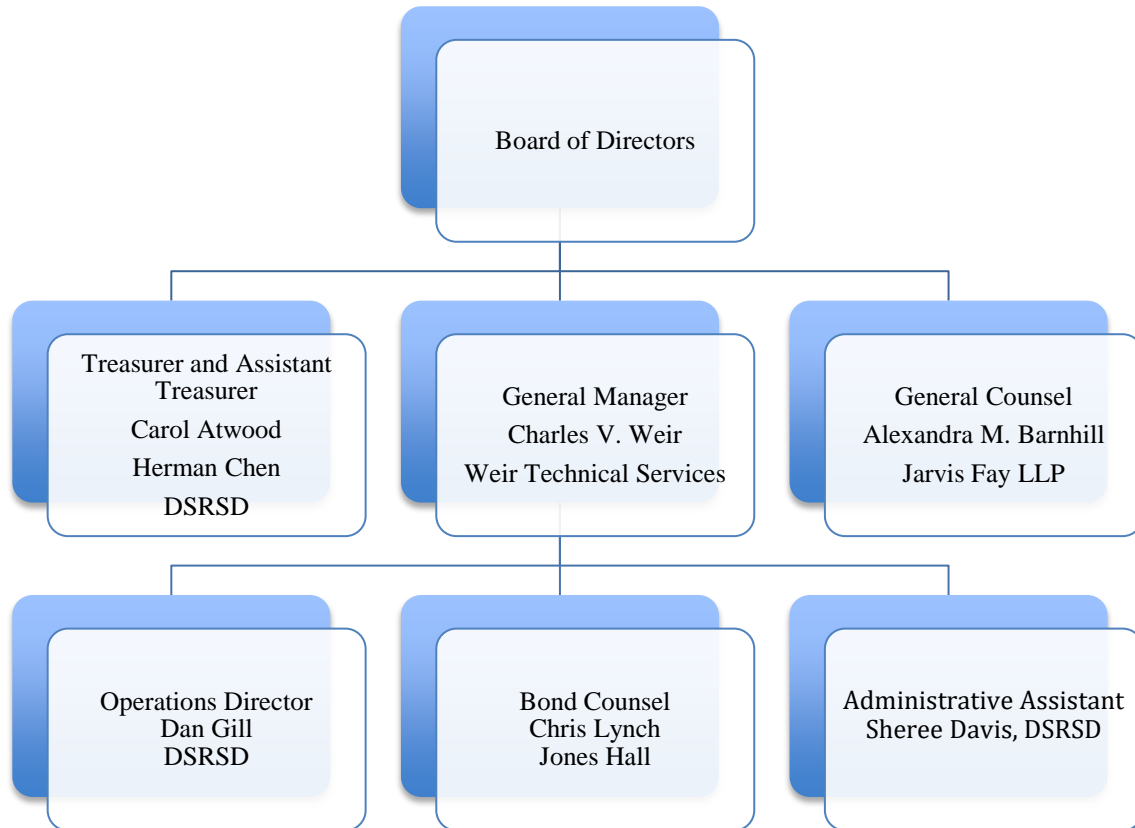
Board of Directors

Treasurer and Assistant Treasurer
Carol Atwood
Herman Chen
DSRSD

General Manager
Charles V. Weir
Weir Technical Services

General Counsel
Alexandra M. Barnhill
Jarvis Fay LLP

Operations Director
Dan Gill
DSRSD

Bond Counsel
Chris Lynch
Jones Hall

Administrative Assistant
Sheree Davis, DSRSD